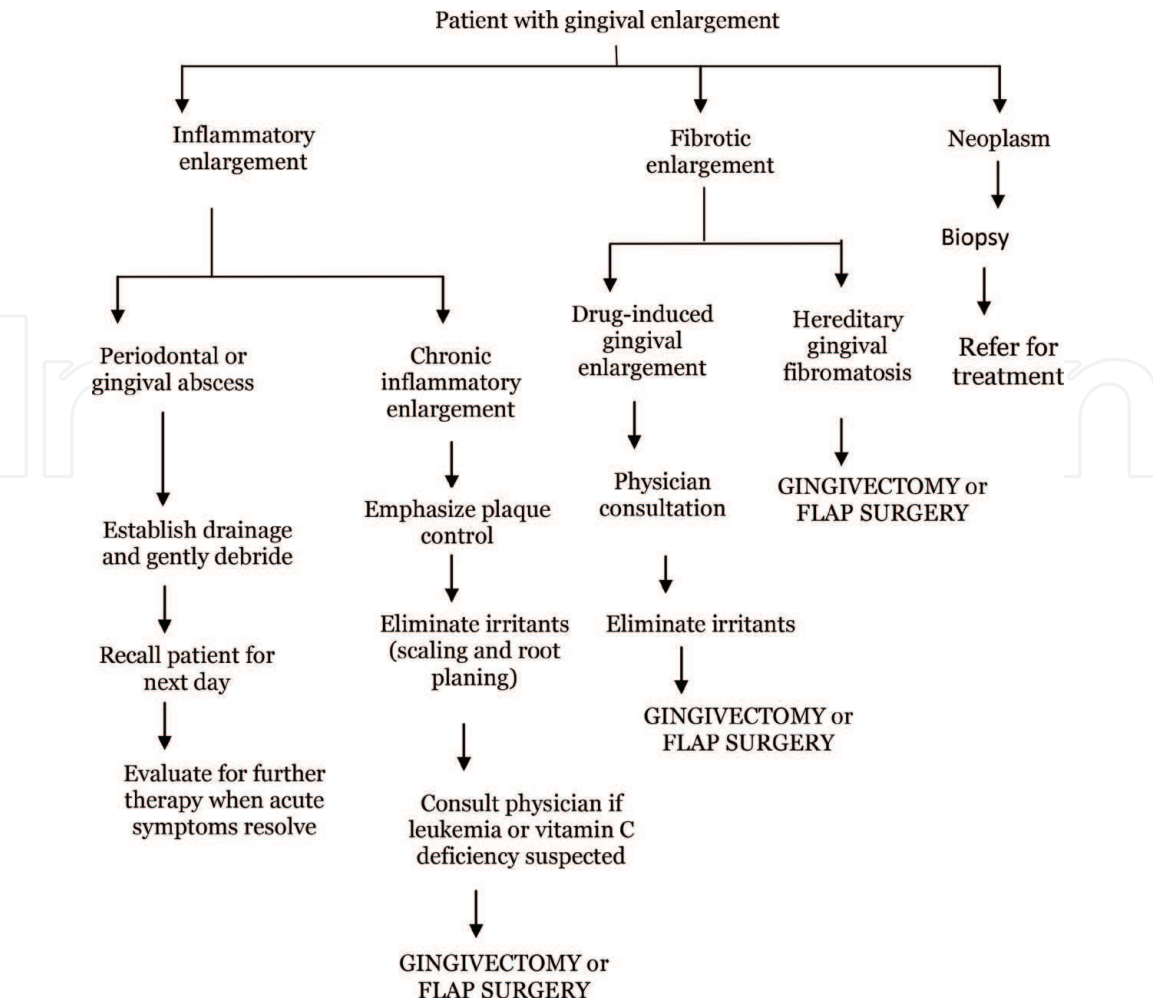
Patient with gingival enlargement

Inflammatory enlargement

Fibrotic enlargement

Neoplasm

Biopsy

Refer for treatment

Periodontal or gingival abscess

Establish drainage and gently debride

Recall patient for next day

Evaluate for further therapy when acute symptoms resolve

Chronic inflammatory enlargement

Emphasize plaque control

Eliminate irritants (scaling and root planing)

Consult physician if leukemia or vitamin C deficiency suspected

GINGIVECTOMY or FLAP SURGERY

Drug-induced gingival enlargement

Physician consultation

Eliminate irritants

GINGIVECTOMY or FLAP SURGERY

Hereditary gingival fibromatosis

GINGIVECTOMY or FLAP SURGERY